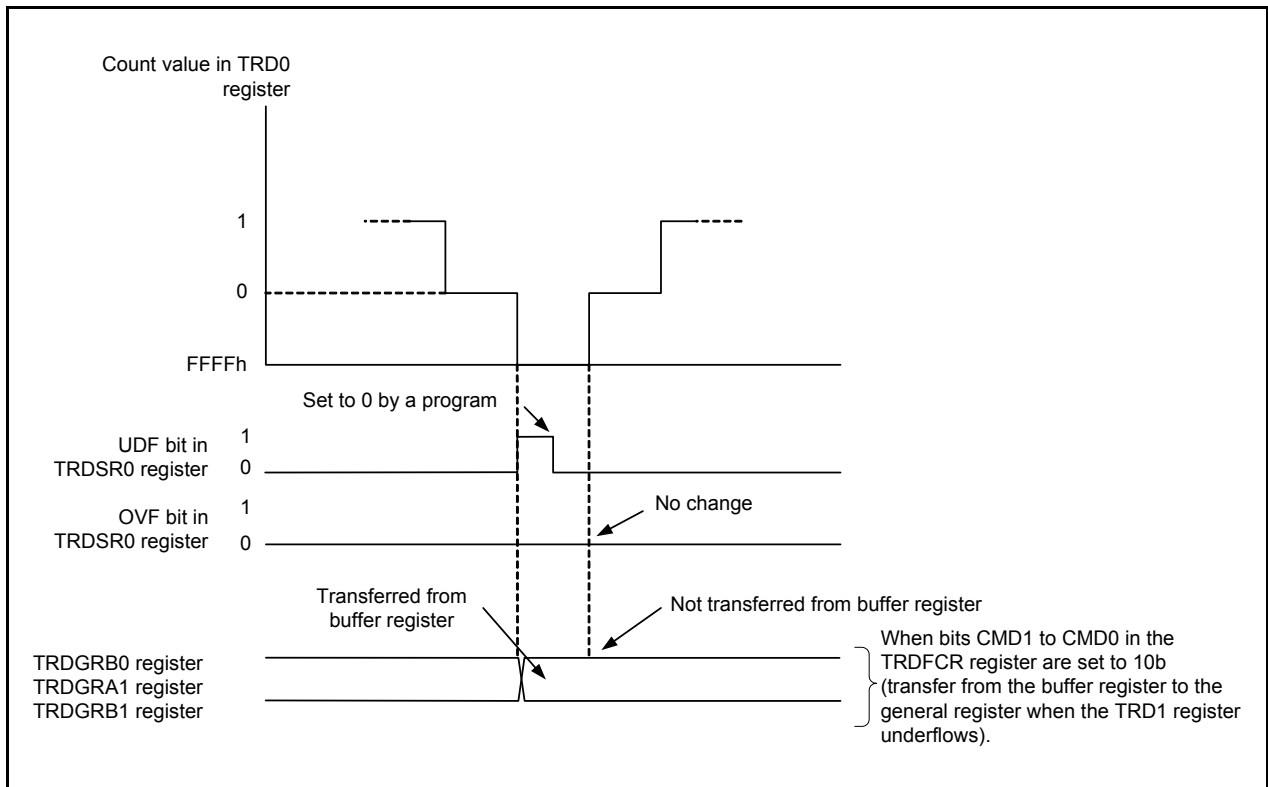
Count value in TRD0 register

1

0

FFFFh

Set to 0 by a program

UDF bit in TRDSR0 register
1
0

OVF bit in TRDSR0 register
1
0

No change

Transferred from buffer register

Not transferred from buffer register

TRDGRB0 register
TRDGRA1 register
TRDGRB1 register

When bits CMD1 to CMD0 in the TRDFCR register are set to 10b (transfer from the buffer register to the general register when the TRD1 register underflows).